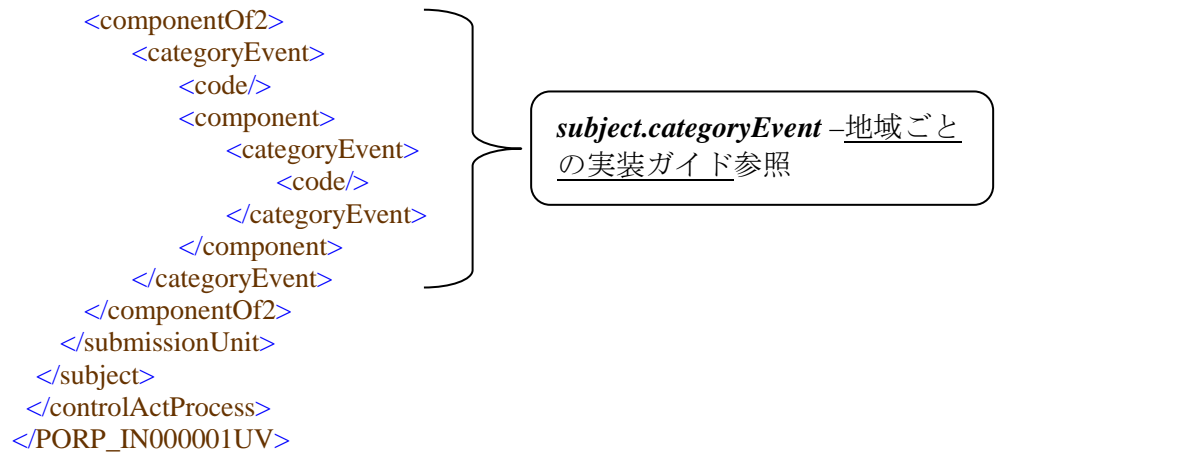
<componentOf2>
<categoryEvent>
<code/>
<component>
<categoryEvent>
<code/>
</categoryEvent>
</component>
</categoryEvent>
</componentOf2>
</submissionUnit>
</subject>
</controlActProcess>
</PORP_IN000001UV>

***subject.categoryEvent*** –地域ごとの実装ガイド参照